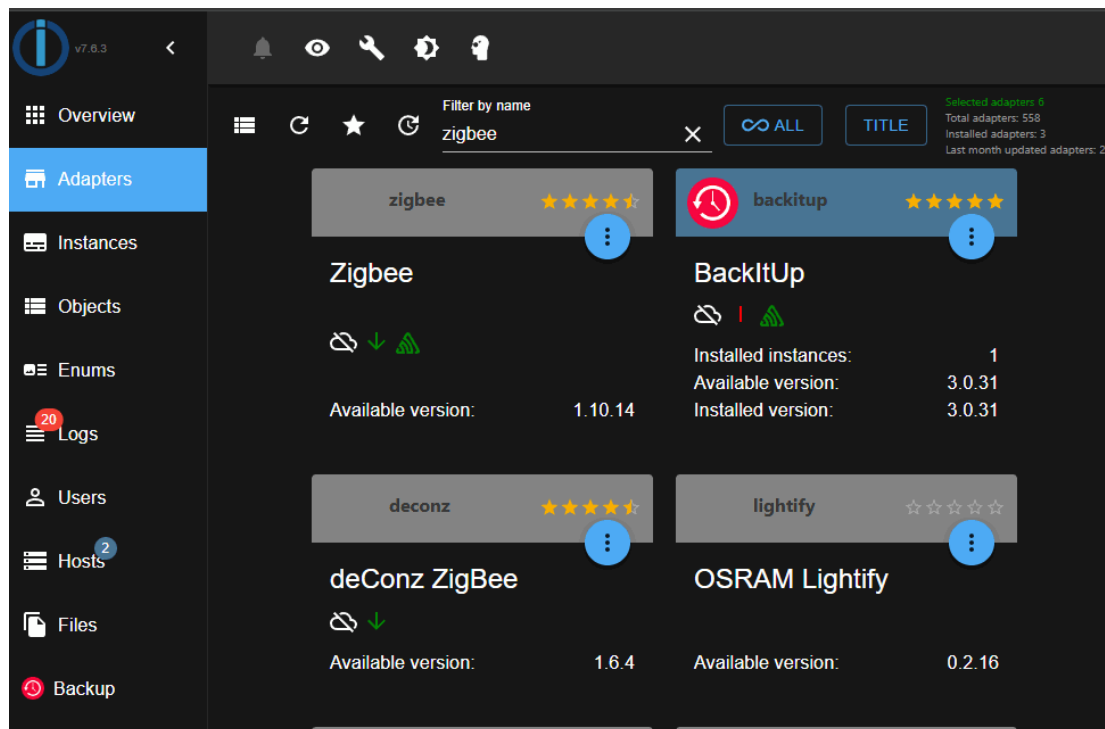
v7.6.3

Overview
Adapters
Instances
Objects
Enums
20
Logs
Users
2
Hosts
Files
Backup

Filter by name
zigbee
ALL
TITLE
Selected adapters 6
Total adapters: 558
Installed adapters: 3
Last month updated adapters: 2

zigbee
Zigbee
Available version: 1.10.14

backitup
BackItUp
Installed instances: 1
Available version: 3.0.31
Installed version: 3.0.31

deconz
deConz ZigBee
Available version: 1.6.4

lightify
OSRAM Lightify
Available version: 0.2.16